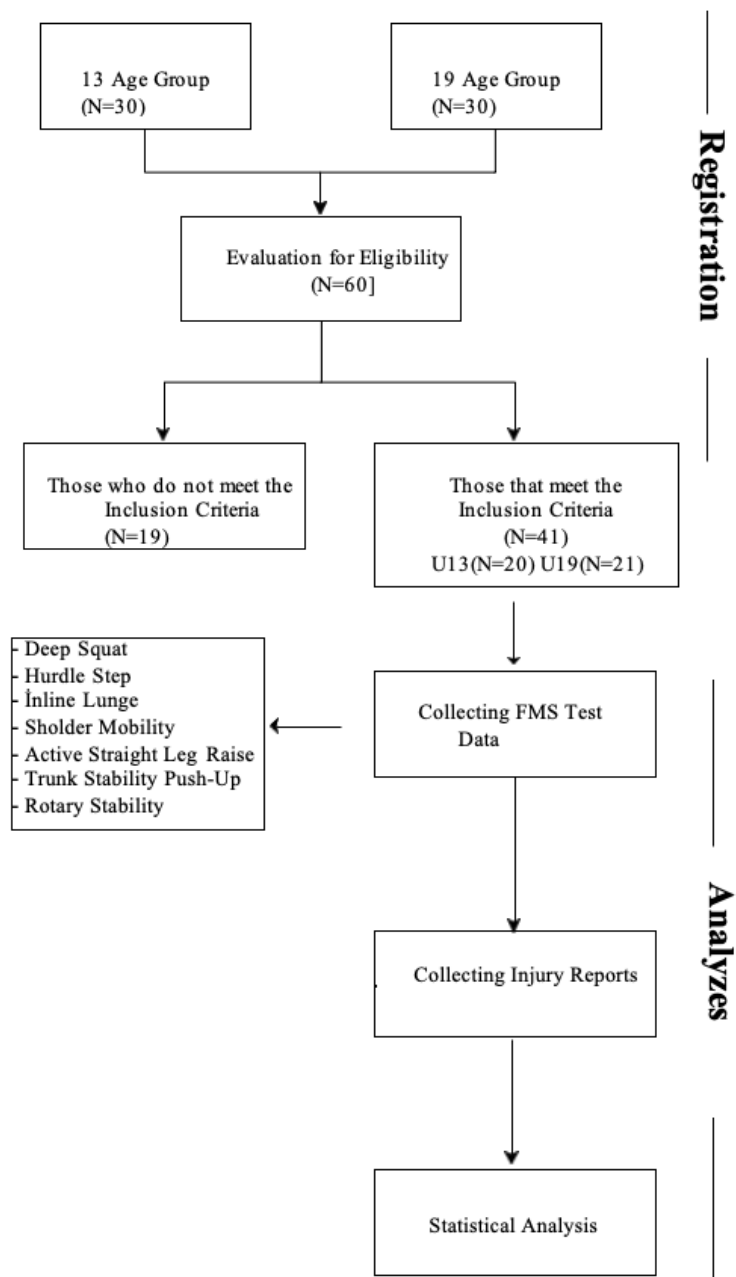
13 Age Group
(N=30)

19 Age Group
(N=30)

Registration

Evaluation for Eligibility
(N=60]

Those who do not meet the Inclusion Criteria
(N=19)

Those that meet the Inclusion Criteria
(N=41)
U13(N=20) U19(N=21)

- Deep Squat
- Hurdle Step
- İnline Lunge
- Sholder Mobility
- Active Straight Leg Raise
- Trunk Stability Push-Up
- Rotary Stability

Collecting FMS Test Data

Analyzes

Collecting Injury Reports

Statistical Analysis